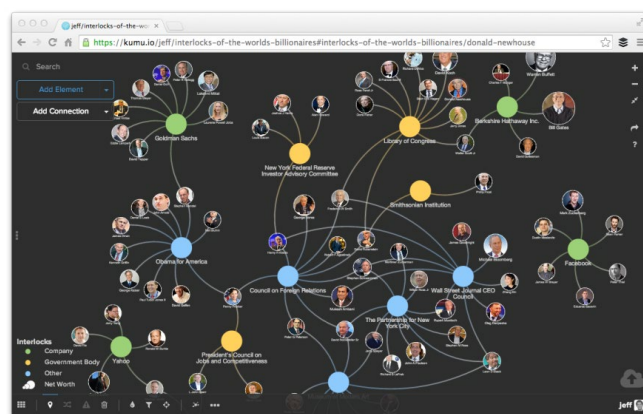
jeff/interlocks-of-the-wo ×

https://kumu.io/jeff/interlocks-of-the-worlds-billionaires#interlocks-of-the-worlds-billionaires/donald-newhouse

Search

Add Element

Add Connection

Goldman Sachs

New York Federal Reserve Investor Advisory Committee

Library of Congress

Berkshire Hathaway Inc.

Warren Buffett

Bill Gates

Smithsonian Institution

Obama for America

Council on Foreign Relations

Wall Street Journal CEO Council

Facebook

The Partnership for New York City

Michael Bloomberg

President's Council on Jobs and Competitiveness

Yahoo

Interlocks

Company

Government Body

Other

Net Worth

jeff